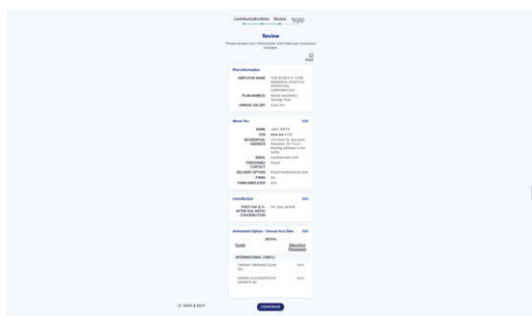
Contribution Portfolio Review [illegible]

Review

Please review your information and make any necessary changes.

Print

Plan Information

EMPLOYER NAME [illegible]

PLAN NAME(S) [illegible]

ANNUAL SALARY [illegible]

About You Edit

NAME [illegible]

SSN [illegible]

RESIDENTIAL ADDRESS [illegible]

EMAIL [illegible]

PREFERRED CONTACT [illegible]

DELIVERY OPTION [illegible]

FINRA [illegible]

FINRA EMPLOYER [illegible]

Contribution Edit

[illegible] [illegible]

Investment Option - Choose Your Own Edit

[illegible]

Funds Allocation Percentage

INTERNATIONAL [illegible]

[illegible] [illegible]

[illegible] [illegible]

SAVE & EXIT

CONTINUE